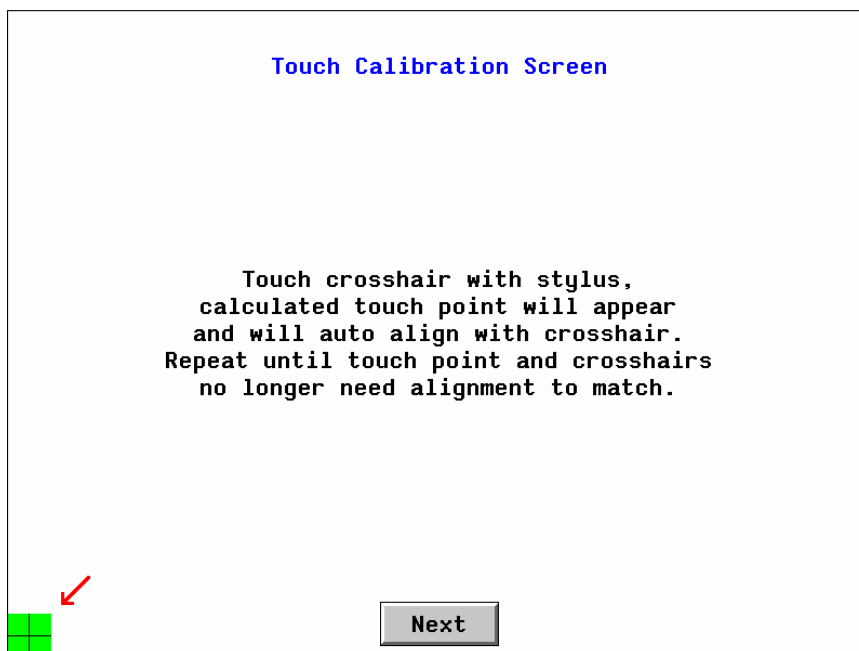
Touch Calibration Screen

Touch crosshair with stylus,
calculated touch point will appear
and will auto align with crosshair.
Repeat until touch point and crosshairs
no longer need alignment to match.

Next